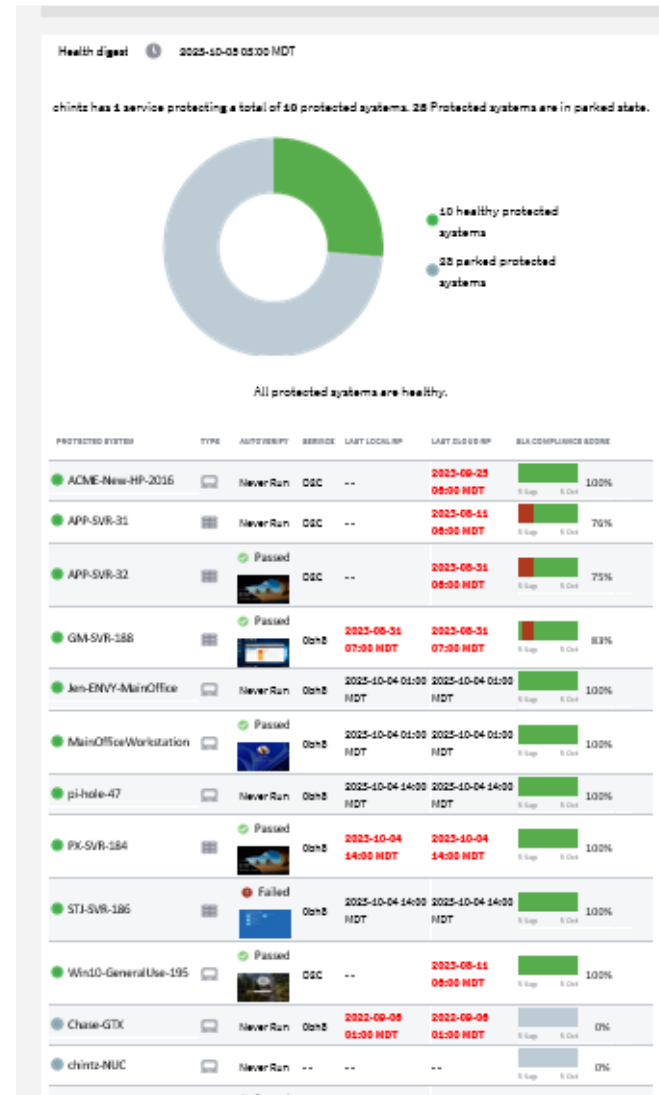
Health digest 2023-10-05 05:00 MDT

chintz has 1 service protecting a total of 10 protected systems. 28 Protected systems are in parked state.

10 healthy protected systems

28 parked protected systems

All protected systems are healthy.

| PROTECTED SYSTEM | TYPE | AUTOVERIFY | SERVICE | LAST LOCAL RP | LAST CLOUD RP | SLA COMPLIANCE SCORE |
|---|---|---|---|---|---|---|
| ACME-New-HP-2016 | | Never Run | DSC | -- | 2023-09-25 08:00 MDT | 5 Sep 5 Oct 100% |
| APP-SVR-31 | | Never Run | DSC | -- | 2023-08-11 08:00 MDT | 5 Sep 5 Oct 76% |
| APP-SVR-32 | | Passed | DSC | -- | 2023-08-31 08:00 MDT | 5 Sep 5 Oct 75% |
| GM-SVR-188 | | Passed | Obn8 | 2023-08-31 07:00 MDT | 2023-08-31 07:00 MDT | 5 Sep 5 Oct 83% |
| Jen-ENVY-MainOffice | | Never Run | Obn8 | 2023-10-04 01:00 MDT | 2023-10-04 01:00 MDT | 5 Sep 5 Oct 100% |
| MainOfficeWorkstation | | Passed | Obn8 | 2023-10-04 01:00 MDT | 2023-10-04 01:00 MDT | 5 Sep 5 Oct 100% |
| pi-hole-47 | | Never Run | Obn8 | 2023-10-04 14:00 MDT | 2023-10-04 14:00 MDT | 5 Sep 5 Oct 100% |
| PX-SVR-184 | | Passed | Obn8 | 2023-10-04 14:00 MDT | 2023-10-04 14:00 MDT | 5 Sep 5 Oct 100% |
| STJ-SVR-186 | | Failed | Obn8 | 2023-10-04 14:00 MDT | 2023-10-04 14:00 MDT | 5 Sep 5 Oct 100% |
| Win10-GeneralUse-195 | | Passed | DSC | -- | 2023-08-11 08:00 MDT | 5 Sep 5 Oct 100% |
| Chase-GTX | | Never Run | Obn8 | 2022-09-08 01:00 MDT | 2022-09-08 01:00 MDT | 5 Sep 5 Oct 0% |
| chintz-NUC | | Never Run | -- | -- | -- | 5 Sep 5 Oct 0% |